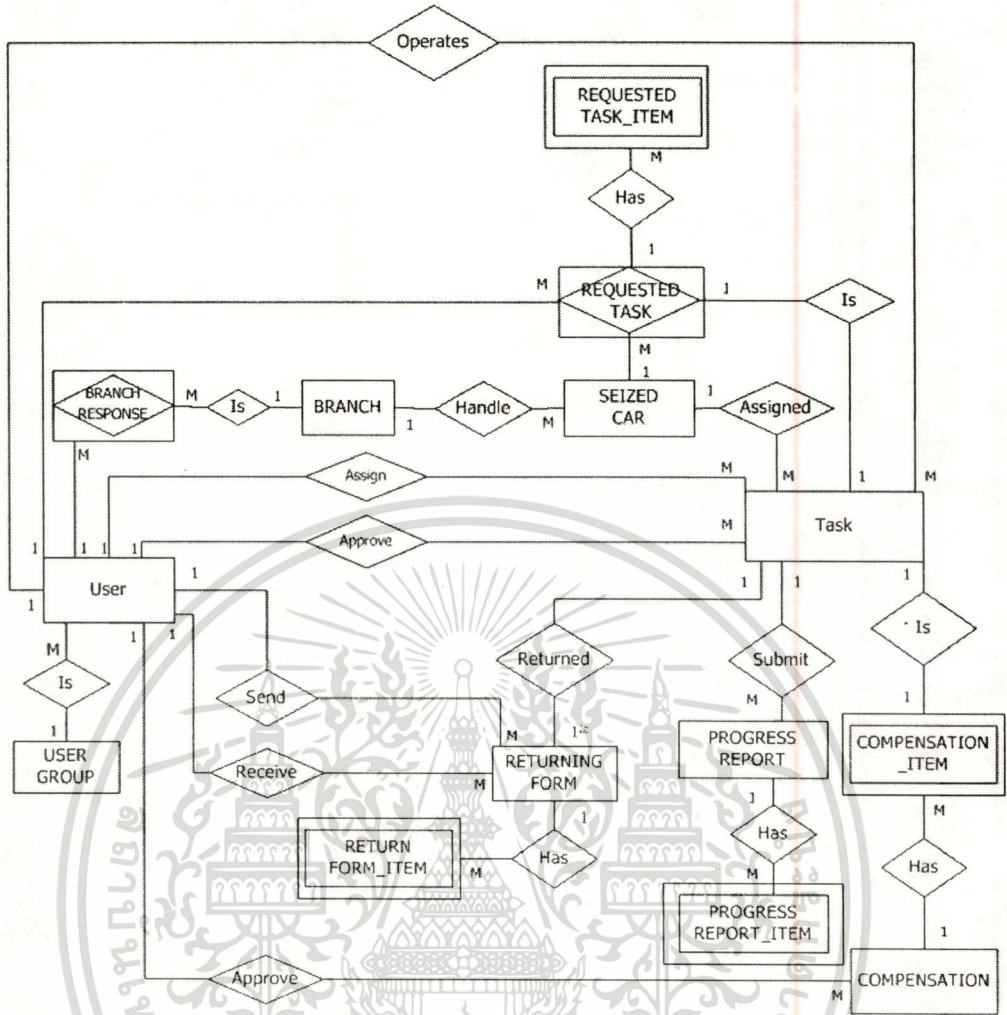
Operates

REQUESTED TASK_ITEM

M

Has

1

M

REQUESTED TASK

1

Is

M

1

BRANCH RESPONSE

M

Is

1

BRANCH

Handle

1

M

SEIZED CAR

1

Assigned

M

Assign

M

1

M

Task

M

Approve

1

1

1

1

User

1

1

1

1

1

1

Is

Returned

Submit

M

Is

1

Send

M

1

M

PROGRESS REPORT

1

USER GROUP

Receive

M

RETURNING FORM

COMPENSATION _ITEM

1

1

M

Has

RETURN FORM_ITEM

M

Has

Has

PROGRESS REPORT_ITEM

1

Approve

M

COMPENSATION